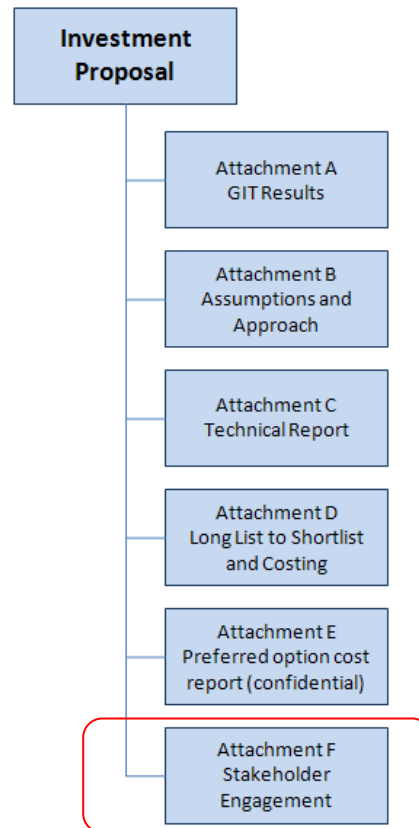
Investment Proposal

Attachment A
GIT Results

Attachment B
Assumptions and Approach

Attachment C
Technical Report

Attachment D
Long List to Shortlist and Costing

Attachment E
Preferred option cost report (confidential)

Attachment F
Stakeholder Engagement